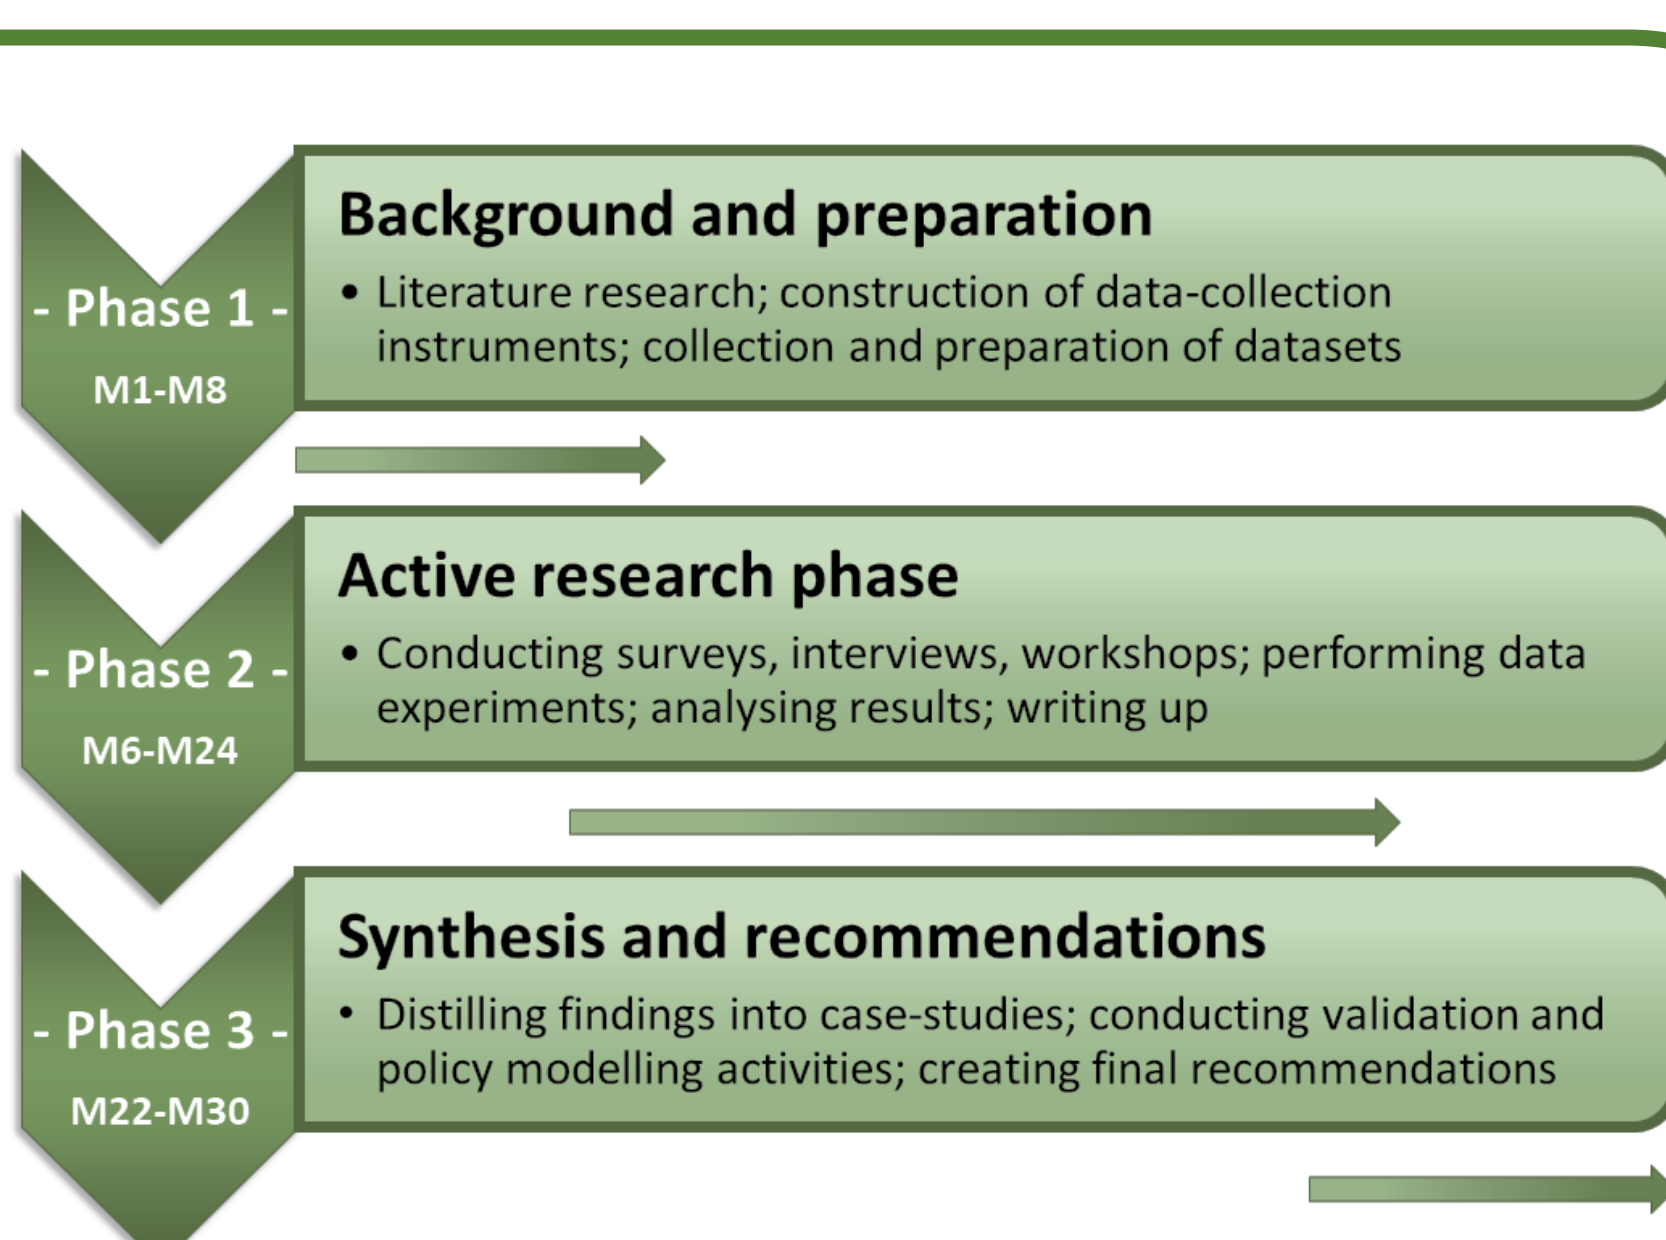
- Phase 1 -
M1-M8

Background and preparation

• Literature research; construction of data-collection instruments; collection and preparation of datasets

- Phase 2 -
M6-M24

Active research phase

• Conducting surveys, interviews, workshops; performing data experiments; analysing results; writing up

- Phase 3 -
M22-M30

Synthesis and recommendations

• Distilling findings into case-studies; conducting validation and policy modelling activities; creating final recommendations